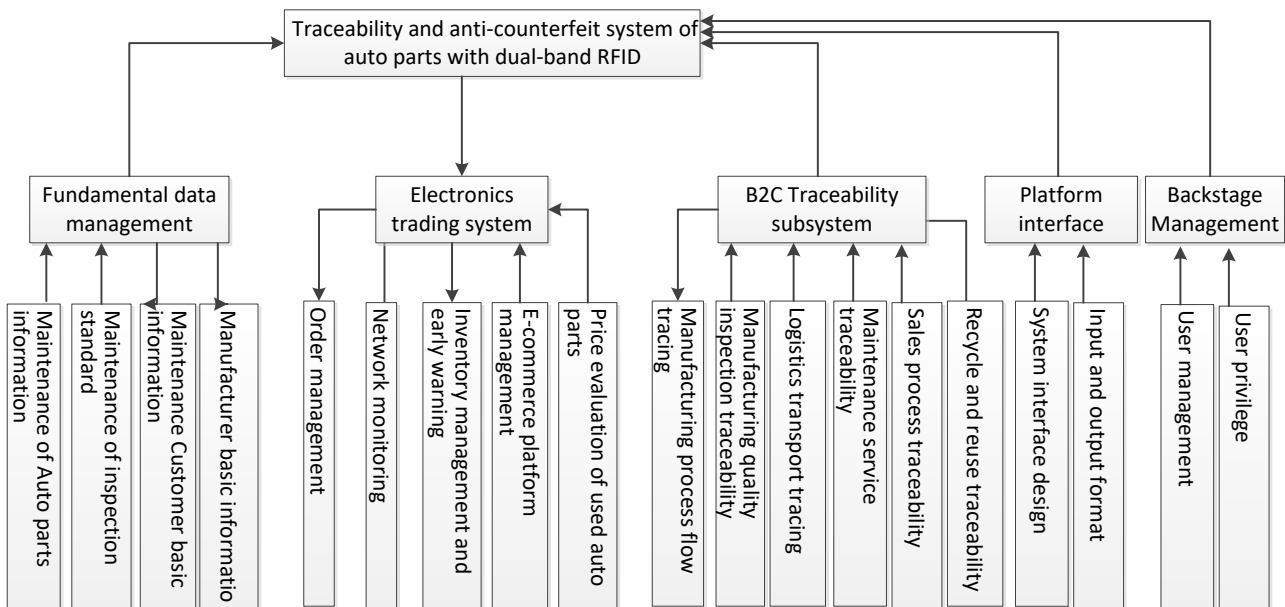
Traceability and anti-counterfeit system of auto parts with dual-band RFID

Fundamental data management

Maintenance of Auto parts information

Maintenance of inspection standard

Maintenance Customer basic information

Manufacturer basic informatio

Electronics trading system

Order management

Network monitoring

Inventory management and early warning

E-commerce platform management

Price evaluation of used auto parts

B2C Traceability subsystem

Manufacturing process flow tracing

Manufacturing quality inspection traceability

Logistics transport tracing

Maintenance service traceability

Sales process traceability

Recycle and reuse traceability

Platform interface

System interface design

Input and output format

Backstage Management

User management

User privilege